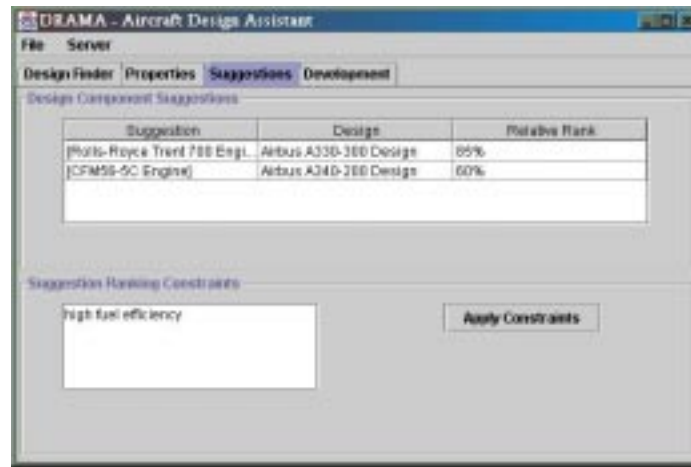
DRAMA - Aircraft Design Assistant

File Server

Design Finder Properties Suggestions Development

Design Component Suggestions

| Suggestion | Design | Relative Rank |
|---|---|---|
| [Rolls-Royce Trent 700 Engi... | Airbus A330-300 Design | 85% |
| [CFM56-5C Engine] | Airbus A340-200 Design | 60% |

Suggestion Ranking Constraints

high fuel efficiency

Apply Constraints